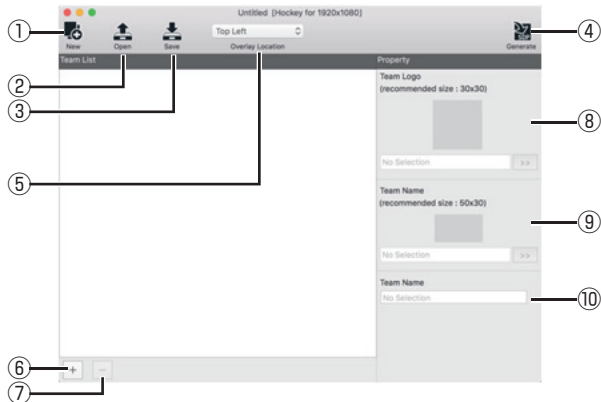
Untitled [Hockey for 1920x1080]

①

New

Open

Save

Top Left

Overlay Location

Generate

④

Team List

Property

②

③

Team Logo
(recommended size : 30x30)

No Selection

>>

⑧

⑤

Team Name
(recommended size : 50x30)

No Selection

>>

⑨

Team Name

No Selection

⑩

⑥

+

⑦

−